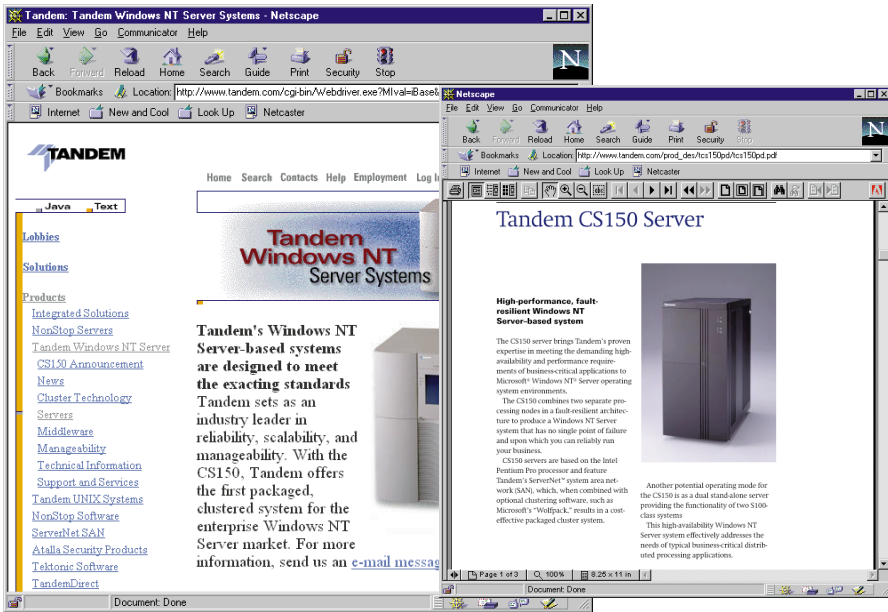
Tandem: Tandem Windows NT Server Systems - Netscape

File Edit View Go Communicator Help

Back Forward Reload Home Search Guide Print Security Stop

Bookmarks Location: http://www.tandem.com/cgi-bin/Webdriver.exe?MIval=iBase

Internet New and Cool Look Up Netcaster

TANDEM

Home Search Contacts Help Employment Log I

Java Text

Lobbies

Solutions

Products

Integrated Solutions

NonStop Servers

Tandem Windows NT Server

CS150 Announcement

News

Cluster Technology

Servers

Middleware

Manageability

Technical Information

Support and Services

Tandem UNIX Systems

NonStop Software

ServerNet SAN

Atalla Security Products

Tektonic Software

TandemDirect

Tandem Windows NT Server Systems

Tandem's Windows NT Server-based systems are designed to meet the exacting standards Tandem sets as an industry leader in reliability, scalability, and manageability. With the CS150, Tandem offers the first packaged, clustered system for the enterprise Windows NT Server market. For more information, send us an e-mail messag

Document: Done

Netscape

File Edit View Go Communicator Help

Back Forward Reload Home Search Guide Print Security Stop

Bookmarks Location: http://www.tandem.com/prod_des/tcs150pd/tcs150pd.pdf

Internet New and Cool Look Up Netcaster

Tandem CS150 Server

High-performance, fault-resilient Windows NT Server-based system

The CS150 server brings Tandem's proven expertise in meeting the demanding high-availability and performance requirements of business-critical applications to Microsoft® Windows NT® Server operating system environments.

The CS150 combines two separate processing nodes in a fault-resilient architecture to produce a Windows NT Server system that has no single point of failure and upon which you can reliably run your business.

CS150 servers are based on the Intel Pentium Pro processor and feature Tandem's ServerNet™ system area network (SAN), which, when combined with optional clustering software, such as Microsoft's "Wolfpack," results in a cost-effective packaged cluster system.

Another potential operating mode for the CS150 is as a dual stand-alone server providing the functionality of two S100-class systems

This high-availability Windows NT Server system effectively addresses the needs of typical business-critical distributed processing applications.

Page 1 of 3 100% 8.25 x 11 in

Document: Done